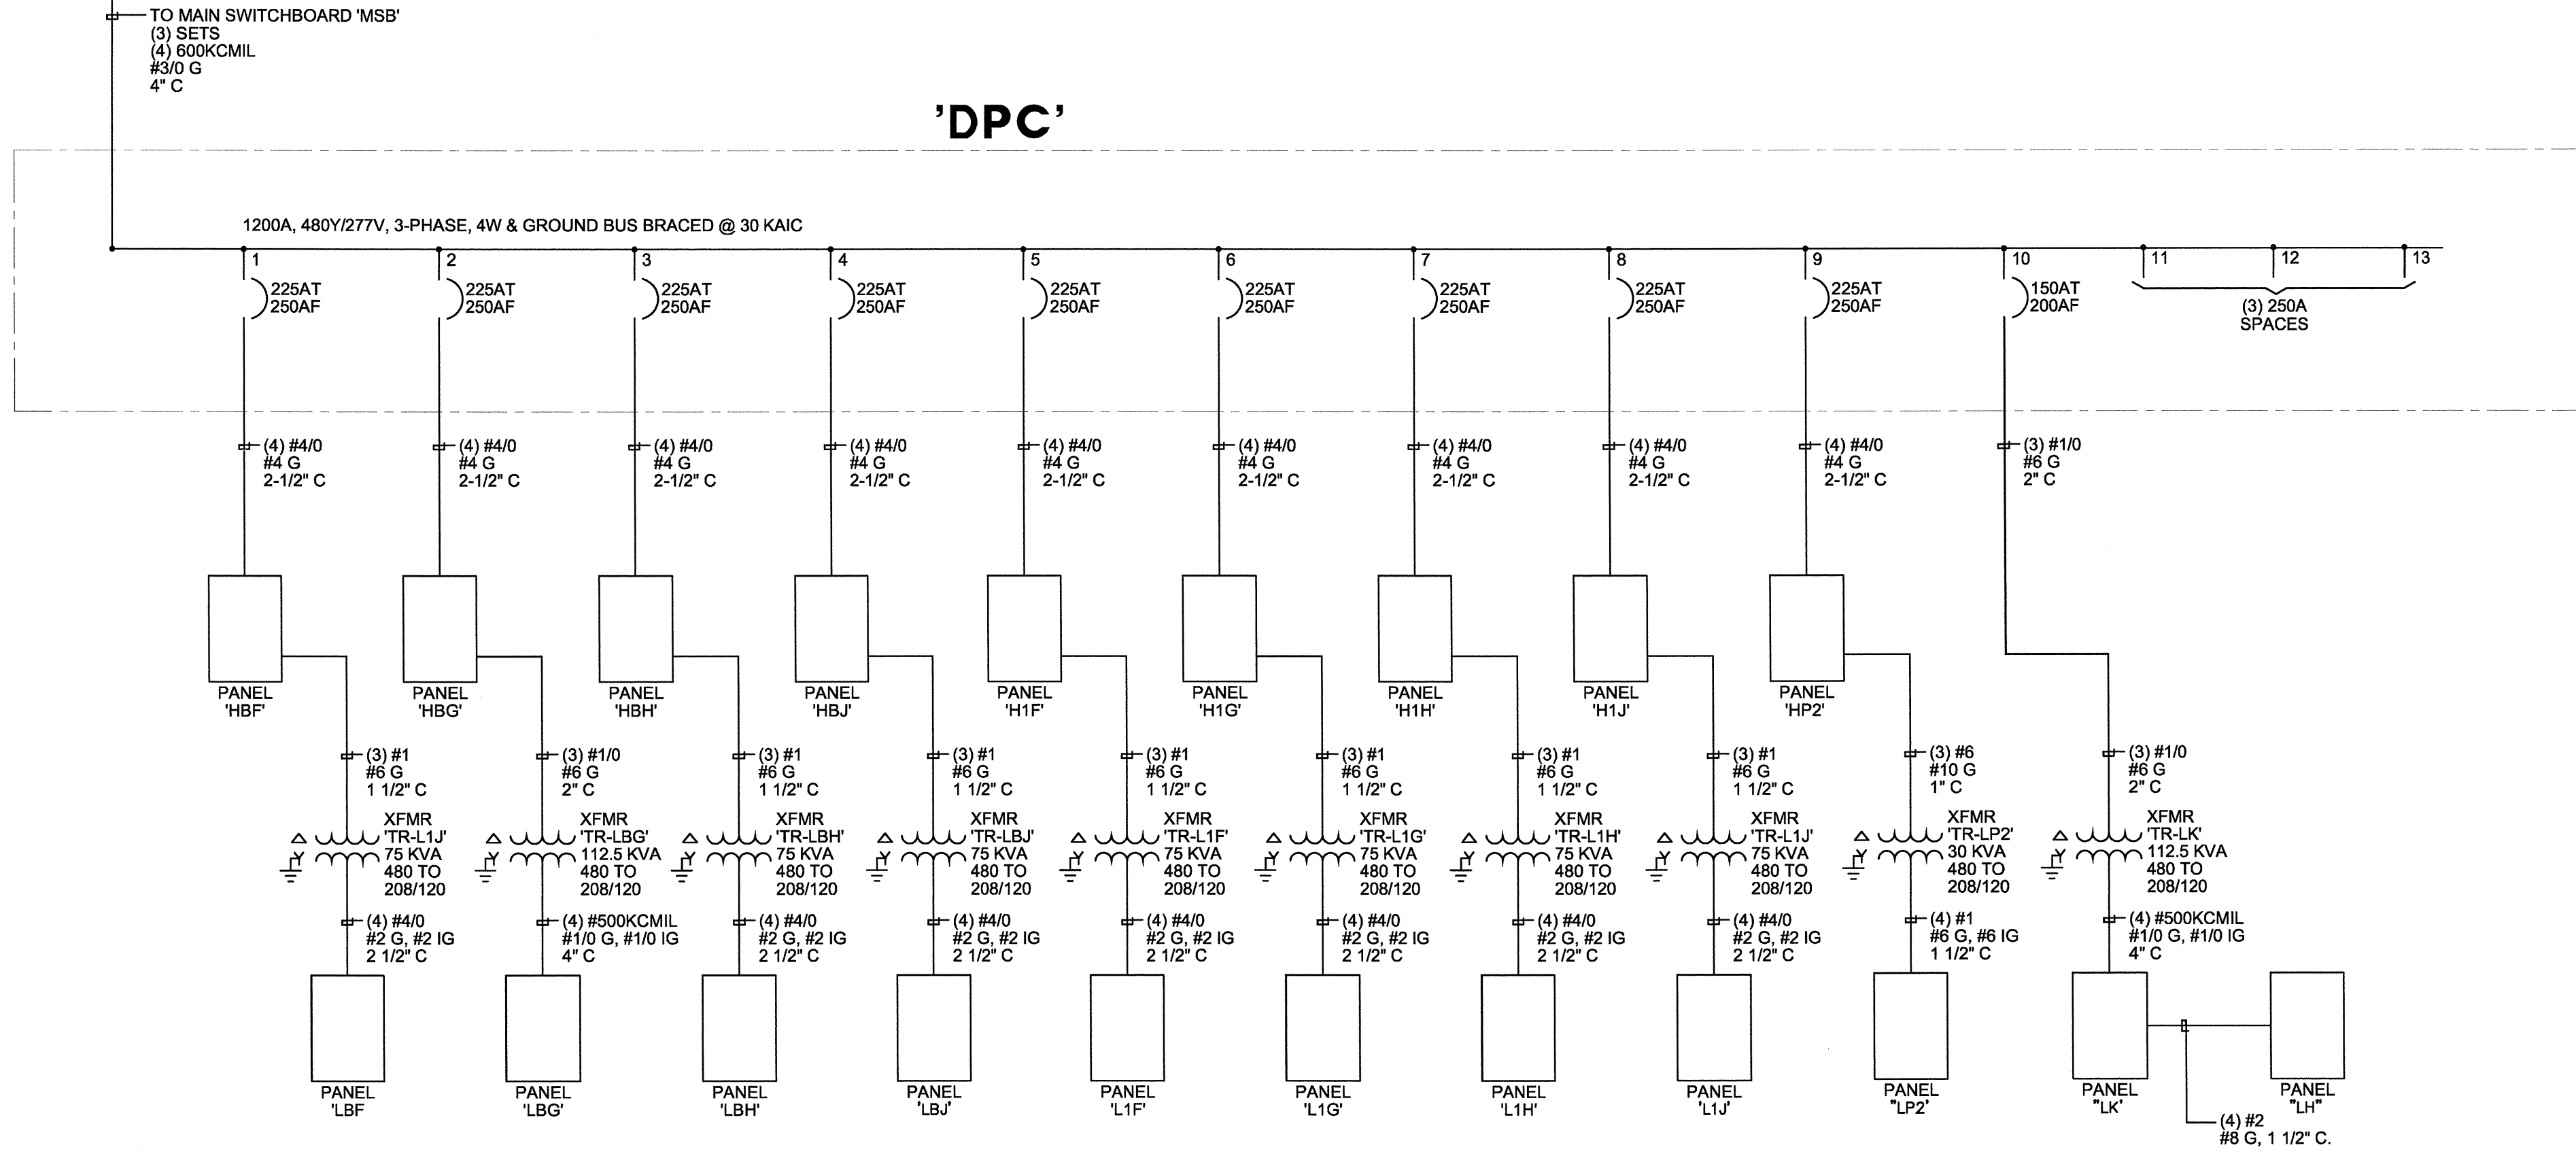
TO MAIN SWITCHBOARD 'MSB'
(3) SETS
(4) 600KCMIL
#3/0 G
4" C

'DPC'

1200A, 480Y/277V, 3-PHASE, 4W & GROUND BUS BRACED @ 30 KAIC

1
225AT
250AF
(4) #4/0
#4 G
2-1/2" C
PANEL
'HBF'
(3) #1
#6 G
1 1/2" C
XFMR
'TR-L1J'
75 KVA
480 TO
208/120
(4) #4/0
#2 G, #2 IG
2 1/2" C
PANEL
'LBF

2
225AT
250AF
(4) #4/0
#4 G
2-1/2" C
PANEL
'HBG'
(3) #1/0
#6 G
2" C
XFMR
'TR-LBG'
112.5 KVA
480 TO
208/120
(4) #500KCMIL
#1/0 G, #1/0 IG
4" C
PANEL
'LBG'

3
225AT
250AF
(4) #4/0
#4 G
2-1/2" C
PANEL
'HBH'
(3) #1
#6 G
1 1/2" C
XFMR
'TR-LBH'
75 KVA
480 TO
208/120
(4) #4/0
#2 G, #2 IG
2 1/2" C
PANEL
'LBH'

4
225AT
250AF
(4) #4/0
#4 G
2-1/2" C
PANEL
'HBJ'
(3) #1
#6 G
1 1/2" C
XFMR
'TR-LBJ'
75 KVA
480 TO
208/120
(4) #4/0
#2 G, #2 IG
2 1/2" C
PANEL
'LBJ'

5
225AT
250AF
(4) #4/0
#4 G
2-1/2" C
PANEL
'H1F'
(3) #1
#6 G
1 1/2" C
XFMR
'TR-L1F'
75 KVA
480 TO
208/120
(4) #4/0
#2 G, #2 IG
2 1/2" C
PANEL
'L1F'

6
225AT
250AF
(4) #4/0
#4 G
2-1/2" C
PANEL
'H1G'
(3) #1
#6 G
1 1/2" C
XFMR
'TR-L1G'
75 KVA
480 TO
208/120
(4) #4/0
#2 G, #2 IG
2 1/2" C
PANEL
'L1G'

7
225AT
250AF
(4) #4/0
#4 G
2-1/2" C
PANEL
'H1H'
(3) #1
#6 G
1 1/2" C
XFMR
'TR-L1H'
75 KVA
480 TO
208/120
(4) #4/0
#2 G, #2 IG
2 1/2" C
PANEL
'L1H'

8
225AT
250AF
(4) #4/0
#4 G
2-1/2" C
PANEL
'H1J'
(3) #1
#6 G
1 1/2" C
XFMR
'TR-L1J'
75 KVA
480 TO
208/120
(4) #4/0
#2 G, #2 IG
2 1/2" C
PANEL
'L1J'

9
225AT
250AF
(4) #4/0
#4 G
2-1/2" C
PANEL
'HP2'
(3) #6
#10 G
1" C
XFMR
'TR-LP2'
30 KVA
480 TO
208/120
(4) #1
#6 G, #6 IG
1 1/2" C
PANEL
"LP2'

10
150AT
200AF
(3) #1/0
#6 G
2" C
(3) #1/0
#6 G
2" C
XFMR
'TR-LK'
112.5 KVA
480 TO
208/120
(4) #500KCMIL
#1/0 G, #1/0 IG
4" C
PANEL
"LK'
PANEL
"LH"
(4) #2
#8 G, 1 1/2" C.

11
12
13
(3) 250A
SPACES